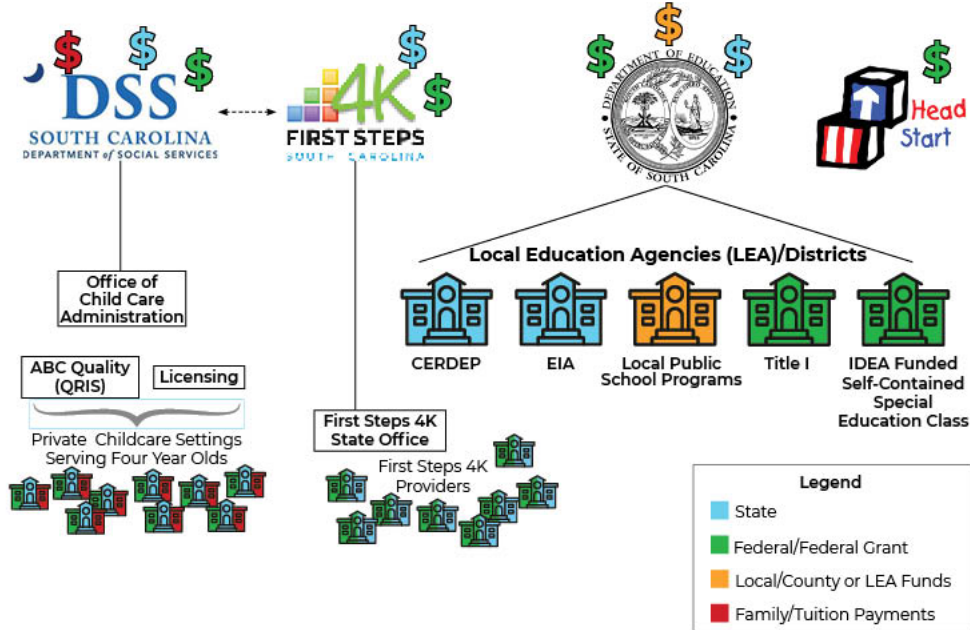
$ $ $
DSS
SOUTH CAROLINA
DEPARTMENT of SOCIAL SERVICES

$ $
4K
FIRST STEPS
SOUTH CAROLINA

$ $ $
DEPARTMENT OF EDUCATION
STATE OF SOUTH CAROLINA

$
Head Start

Office of Child Care Administration

ABC Quality (QRIS)
Licensing

Private Childcare Settings Serving Four Year Olds

First Steps 4K State Office

First Steps 4K Providers

Local Education Agencies (LEA)/Districts

CERDEP
EIA
Local Public School Programs
Title I
IDEA Funded Self-Contained Special Education Class

Legend
State
Federal/Federal Grant
Local/County or LEA Funds
Family/Tuition Payments